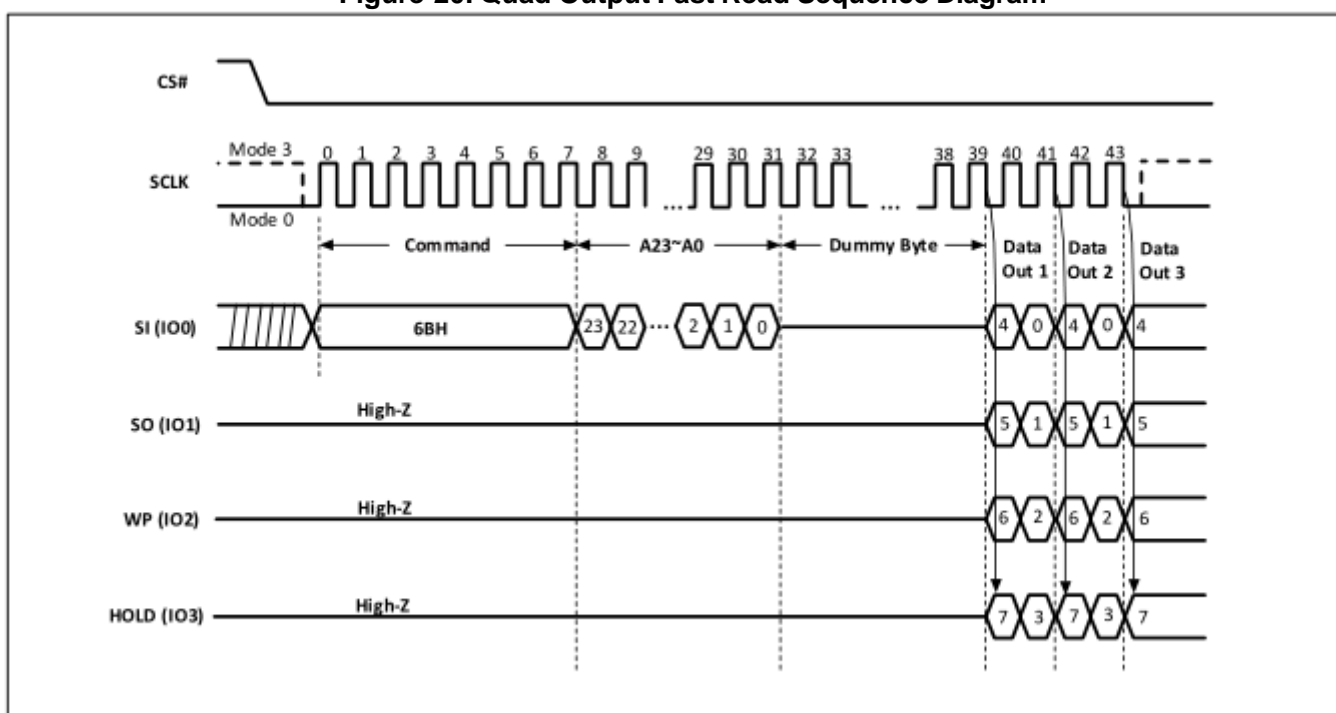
Figure 20. Quad Output Fast Read Sequence Diagram

CS#

Mode 3
SCLK
Mode 0

0 1 2 3 4 5 6 7 8 9 ... 29 30 31 32 33 ... 38 39 40 41 42 43

Command
A23~A0
Dummy Byte
Data Out 1
Data Out 2
Data Out 3

SI (IO0)
6BH
23 22 ... 2 1 0
4 0 4 0 4

SO (IO1)
High-Z
5 1 5 1 5

WP (IO2)
High-Z
6 2 6 2 6

HOLD (IO3)
High-Z
7 3 7 3 7